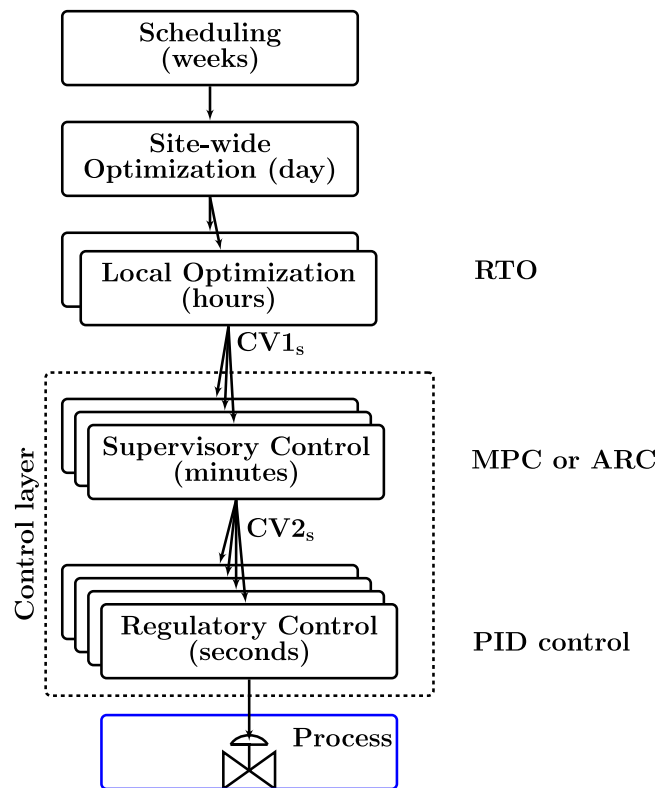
Scheduling
(weeks)

Site-wide
Optimization (day)

Local Optimization
(hours)

RTO

$CV1_s$

Control layer

Supervisory Control
(minutes)

MPC or ARC

$CV2_s$

Regulatory Control
(seconds)

PID control

Process